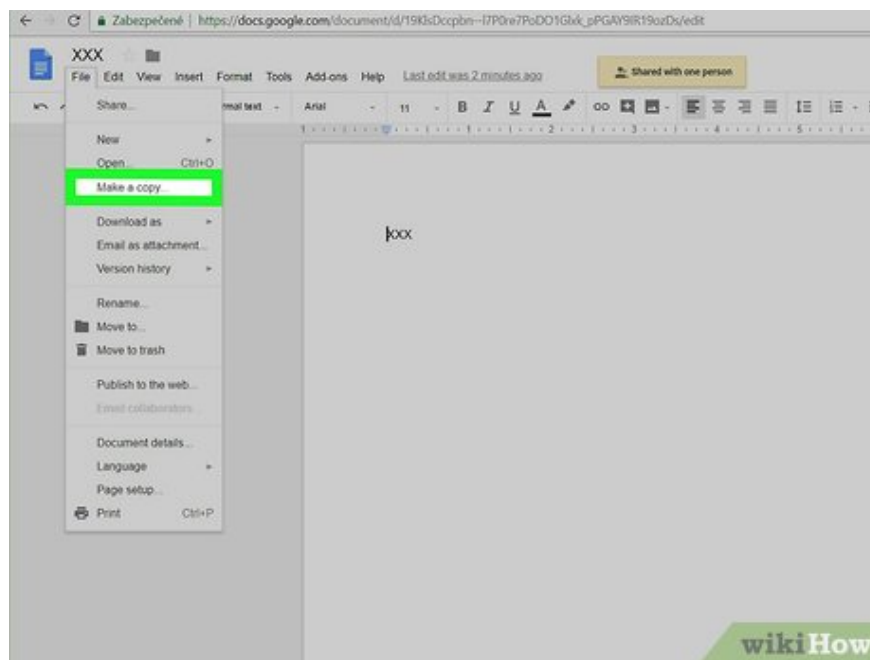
Zabezpečené | https://docs.google.com/document/d/19KlsDccpbn--I7P0re7PoDO1Glxk_pPGAY9IR19ozDs/edit

XXX

File Edit View Insert Format Tools Add-ons Help Last edit was 2 minutes ago

Shared with one person

rmal text Arial 11 B I U A

Share...

New
Open... Ctrl+O
Make a copy...

Download as
Email as attachment...
Version history

Rename...
Move to...
Move to trash

Publish to the web...
Email collaborators...

Document details...
Language
Page setup...
Print Ctrl+P

xxx

wikiHow